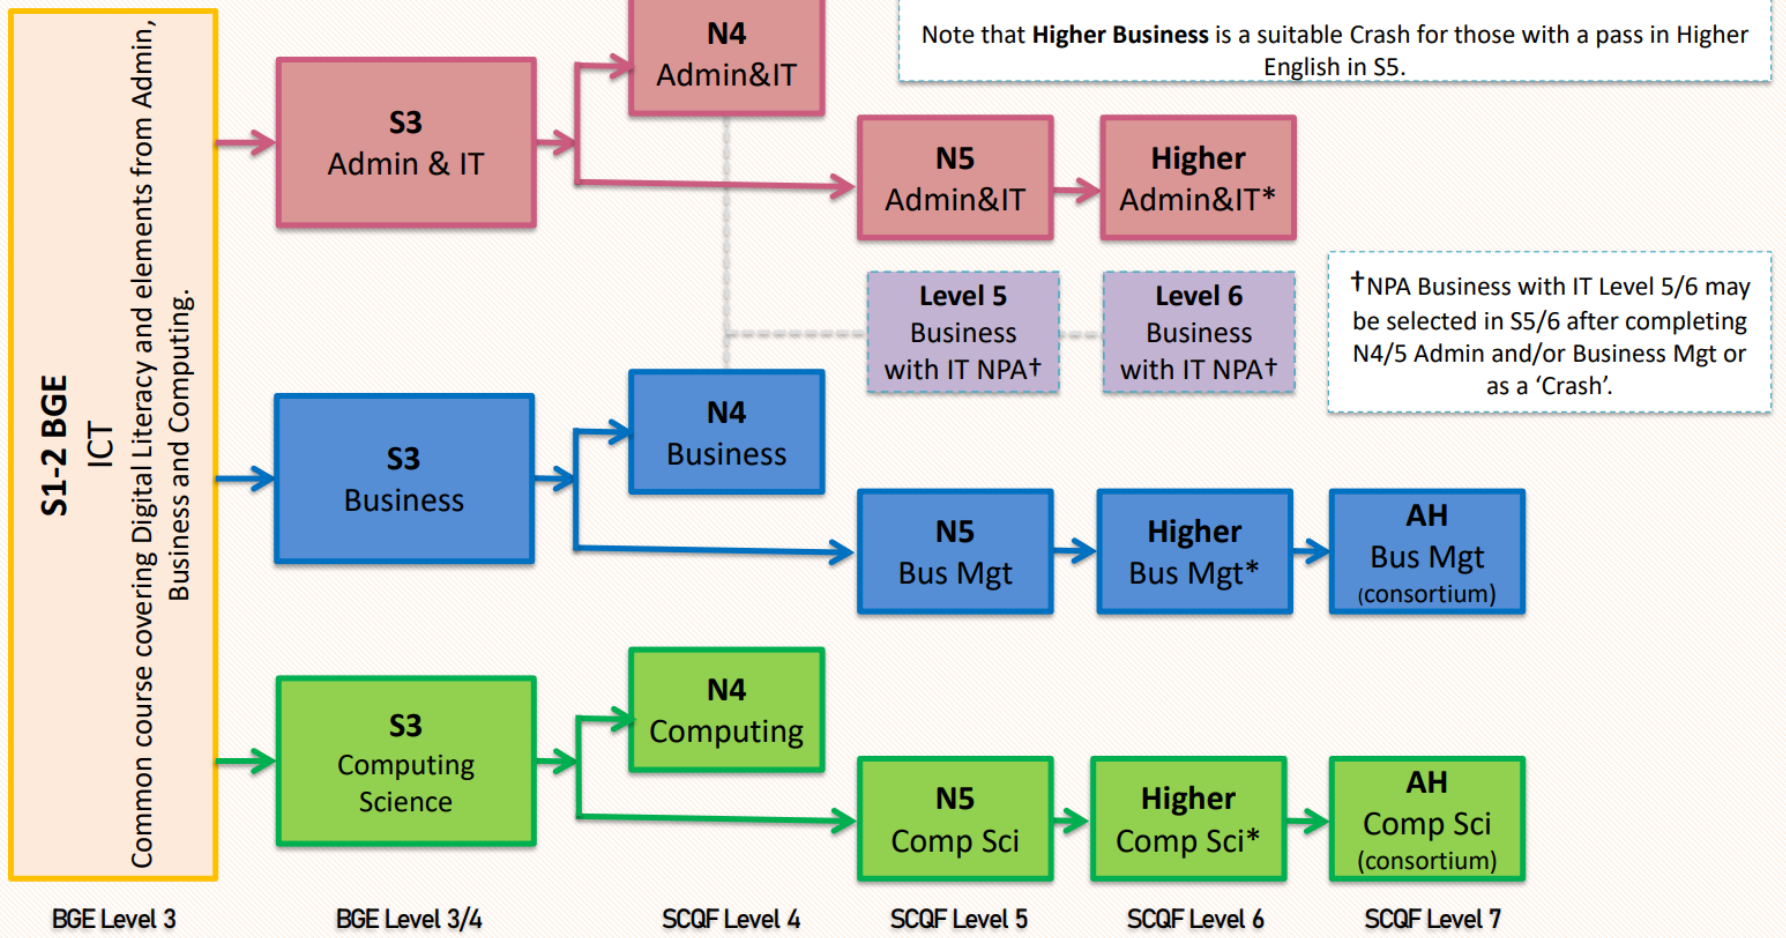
S1-2 BGE
ICT
Common course covering Digital Literacy and elements from Admin, Business and Computing.

S3
Admin & IT

N4
Admin&IT

Note that **Higher Business** is a suitable Crash for those with a pass in Higher English in S5.

N5
Admin&IT

Higher
Admin&IT*

Level 5
Business
with IT NPA†

Level 6
Business
with IT NPA†

†NPA Business with IT Level 5/6 may be selected in S5/6 after completing N4/5 Admin and/or Business Mgt or as a 'Crash'.

S3
Business

N4
Business

N5
Bus Mgt

Higher
Bus Mgt*

AH
Bus Mgt
(consortium)

S3
Computing
Science

N4
Computing

N5
Comp Sci

Higher
Comp Sci*

AH
Comp Sci
(consortium)

BGE Level 3
BGE Level 3/4
SCQF Level 4
SCQF Level 5
SCQF Level 6
SCQF Level 7